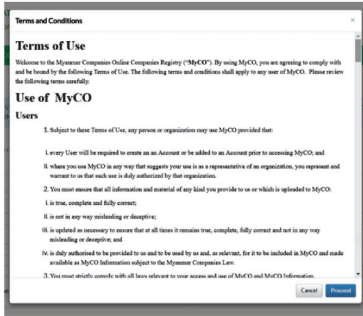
Terms and Conditions

×

Terms of Use

Welcome to the Myanmar Companies Online Companies Registry ("MyCO"). By using MyCO, you are agreeing to comply with and be bound by the following Terms of Use. The following terms and conditions shall apply to any user of MyCO. Please review the following terms carefully:

Use of MyCO

Users

1. Subject to these Terms of Use, any person or organization may use MyCO provided that:

i. every User will be required to create an Account or be added to an Account prior to accessing MyCO; and

ii. where you use MyCO in any way that suggests your use is as a representative of an organization, you represent and warrant to us that such use is duly authorized by that organization.

2. You must ensure that all information and material of any kind you provide to us or which is uploaded to MyCO:

i. is true, complete and fully correct;

ii. is not in any way misleading or deceptive;

iii. is updated as necessary to ensure that at all times it remains true, complete, fully correct and not in any way misleading or deceptive, and

iv. is duly authorized to be provided to us and to be used by us and, as relevant, for it to be included in MyCO and made available as MyCO Information subject to the Myanmar Companies Law.

3. You must strictly comply with all laws relevant to your access and use of MyCO and MyCO Information.

Cancel Proceed